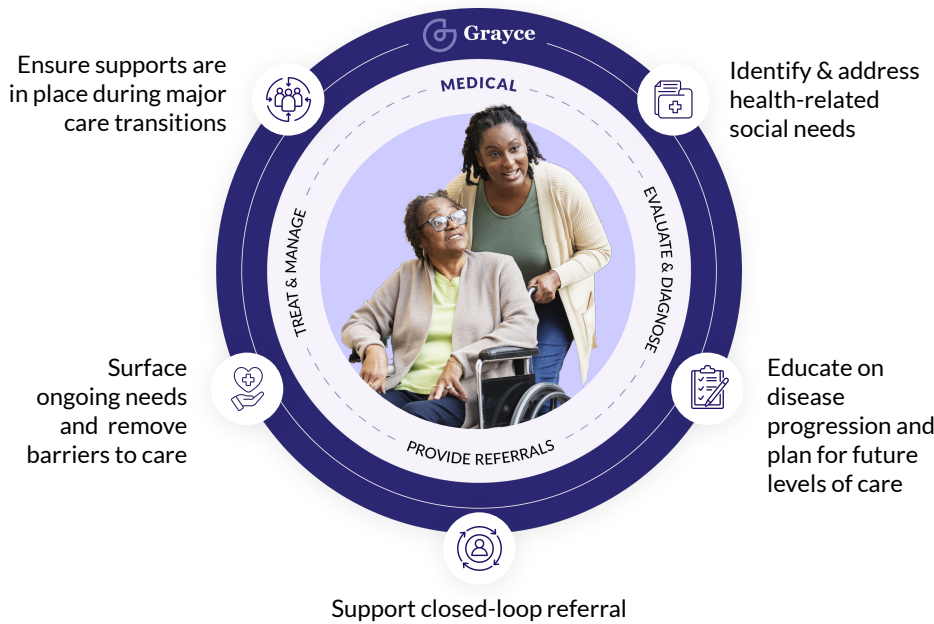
Grayce

Ensure supports are in place during major care transitions

MEDICAL

Identify & address health-related social needs

TREAT & MANAGE

EVALUATE & DIAGNOSE

Surface ongoing needs and remove barriers to care

Educate on disease progression and plan for future levels of care

PROVIDE REFERRALS

Support closed-loop referral